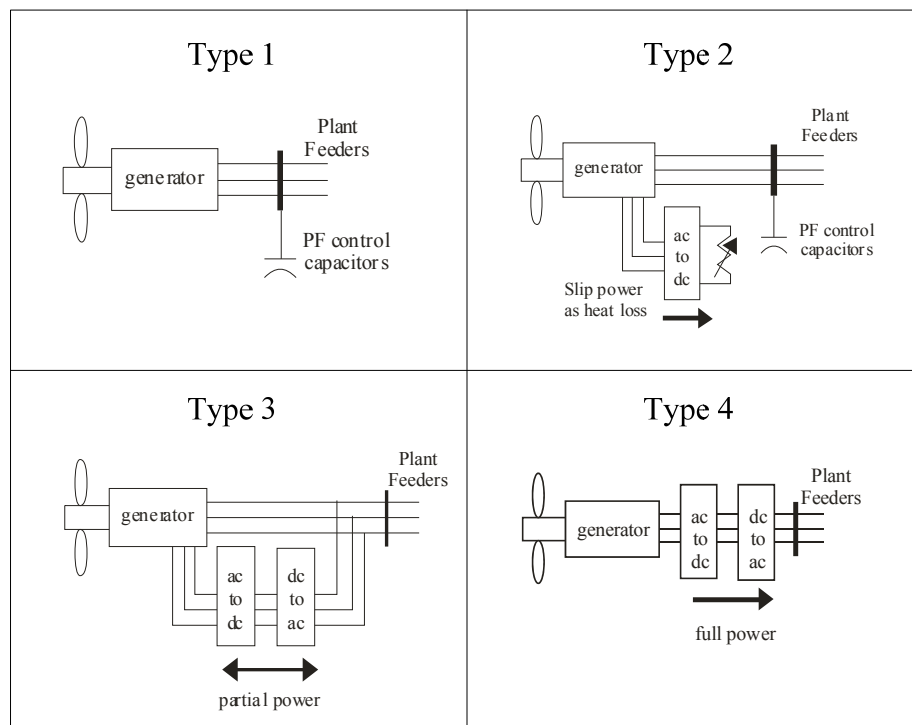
Type 1

Plant Feeders

generator

PF control capacitors

Type 2

Plant Feeders

generator

ac to dc

PF control capacitors

Slip power as heat loss

Type 3

Plant Feeders

generator

ac to dc

dc to ac

partial power

Type 4

Plant Feeders

generator

ac to dc

dc to ac

full power